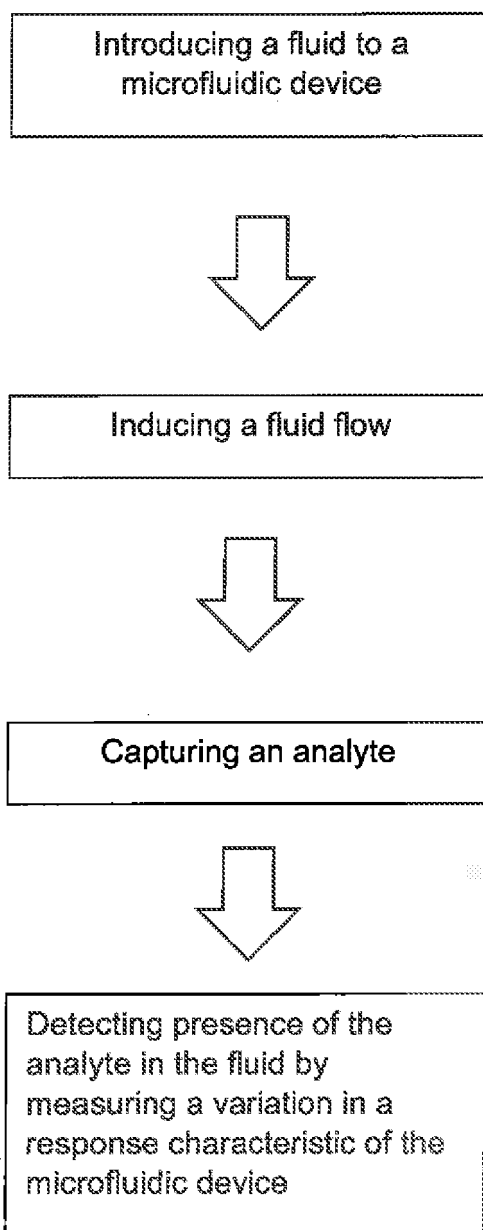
Introducing a fluid to a microfluidic device

Inducing a fluid flow

Capturing an analyte

Detecting presence of the analyte in the fluid by measuring a variation in a response characteristic of the microfluidic device